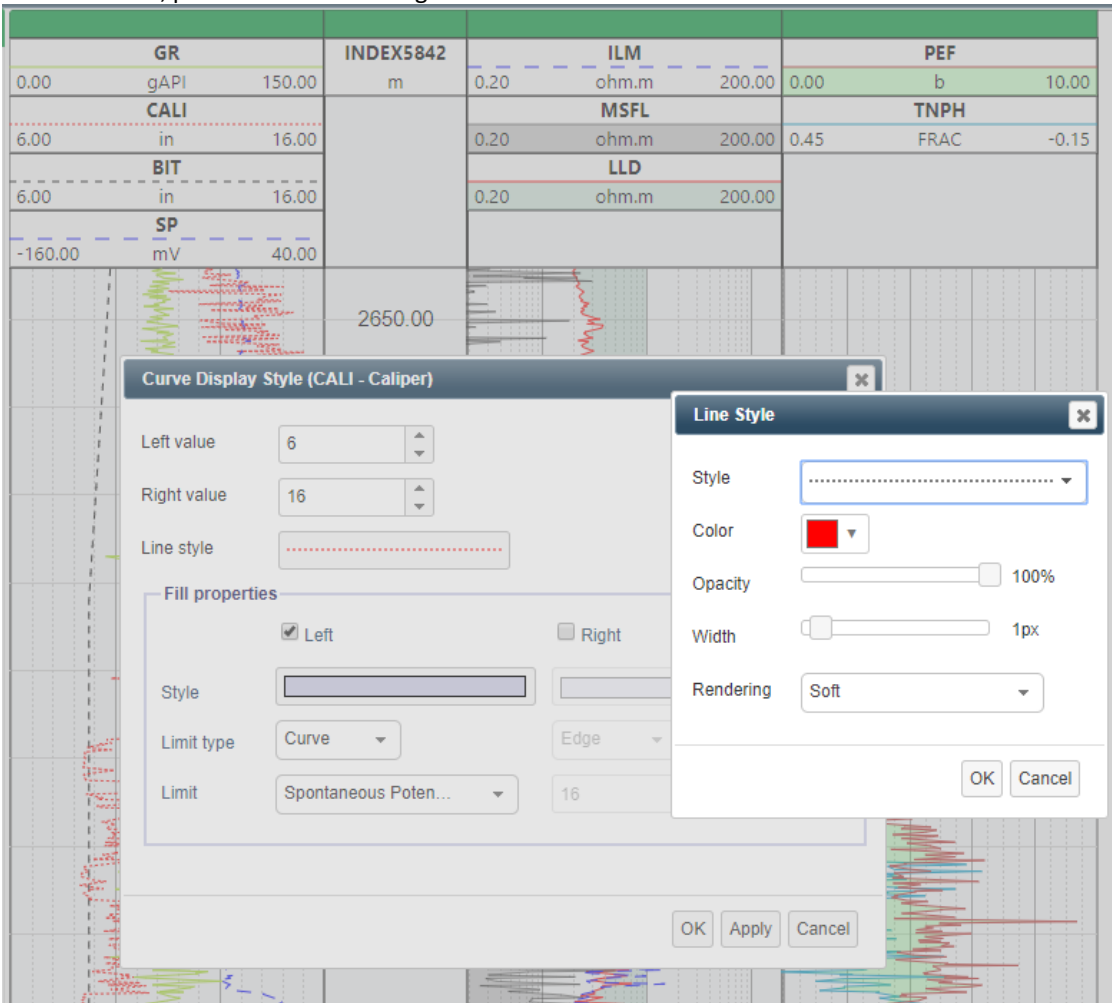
GR
0.00 gAPI 150.00
CALI
6.00 in 16.00
BIT
6.00 in 16.00
SP
-160.00 mV 40.00

INDEX5842
m

ILM
0.20 ohm.m 200.00
MSFL
0.20 ohm.m 200.00
LLD
0.20 ohm.m 200.00

PEF
0.00 b 10.00
TNPH
0.45 FRAC -0.15

2650.00

Curve Display Style (CALI - Caliper)

Left value 6
Right value 16
Line style

Fill properties
Left
Right
Style
Limit type Curve
Edge
Limit Spontaneous Poten...
16

OK Apply Cancel

Line Style

Style
Color
Opacity 100%
Width 1px
Rendering Soft

OK Cancel